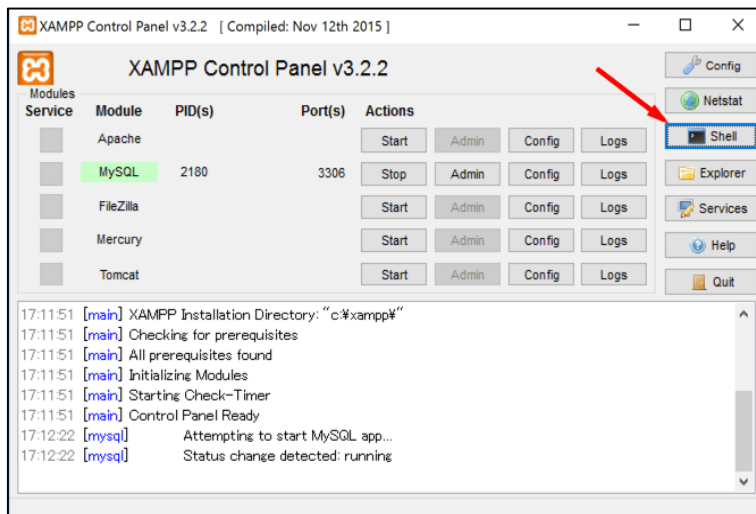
XAMPP Control Panel v3.2.2 [ Compiled: Nov 12th 2015 ]

XAMPP Control Panel v3.2.2

Modules

| Service | Module | PID(s) | Port(s) | Actions | | | |
|---|---|---|---|---|---|---|---|
| | Apache | | | Start | Admin | Config | Logs |
| | MySQL | 2180 | 3306 | Stop | Admin | Config | Logs |
| | FileZilla | | | Start | Admin | Config | Logs |
| | Mercury | | | Start | Admin | Config | Logs |
| | Tomcat | | | Start | Admin | Config | Logs |

Config
Netstat
Shell
Explorer
Services
Help
Quit

17:11:51 [main] XAMPP Installation Directory: "c:¥xampp¥"
17:11:51 [main] Checking for prerequisites
17:11:51 [main] All prerequisites found
17:11:51 [main] Initializing Modules
17:11:51 [main] Starting Check-Timer
17:11:51 [main] Control Panel Ready
17:12:22 [mysql] Attempting to start MySQL app...
17:12:22 [mysql] Status change detected: running